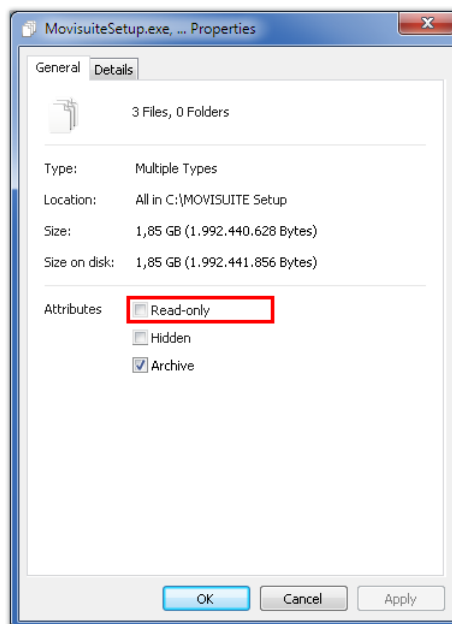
MovisuiteSetup.exe, ... Properties

General | Details

3 Files, 0 Folders

Type: Multiple Types

Location: All in C:\MOVISUITE Setup

Size: 1,85 GB (1.992.440.628 Bytes)

Size on disk: 1,85 GB (1.992.441.856 Bytes)

Attributes
Read-only
Hidden
Archive

OK | Cancel | Apply